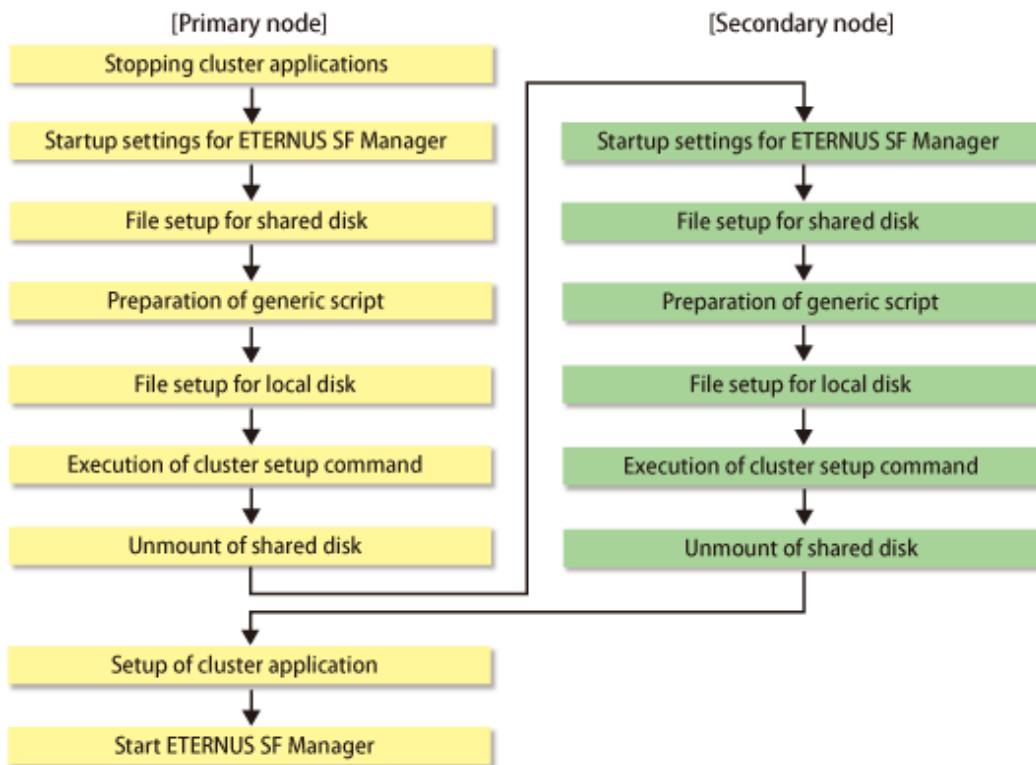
[Primary node]

Stopping cluster applications

Startup settings for ETERNUS SF Manager

File setup for shared disk

Preparation of generic script

File setup for local disk

Execution of cluster setup command

Unmount of shared disk

[Secondary node]

Startup settings for ETERNUS SF Manager

File setup for shared disk

Preparation of generic script

File setup for local disk

Execution of cluster setup command

Unmount of shared disk

Setup of cluster application

Start ETERNUS SF Manager